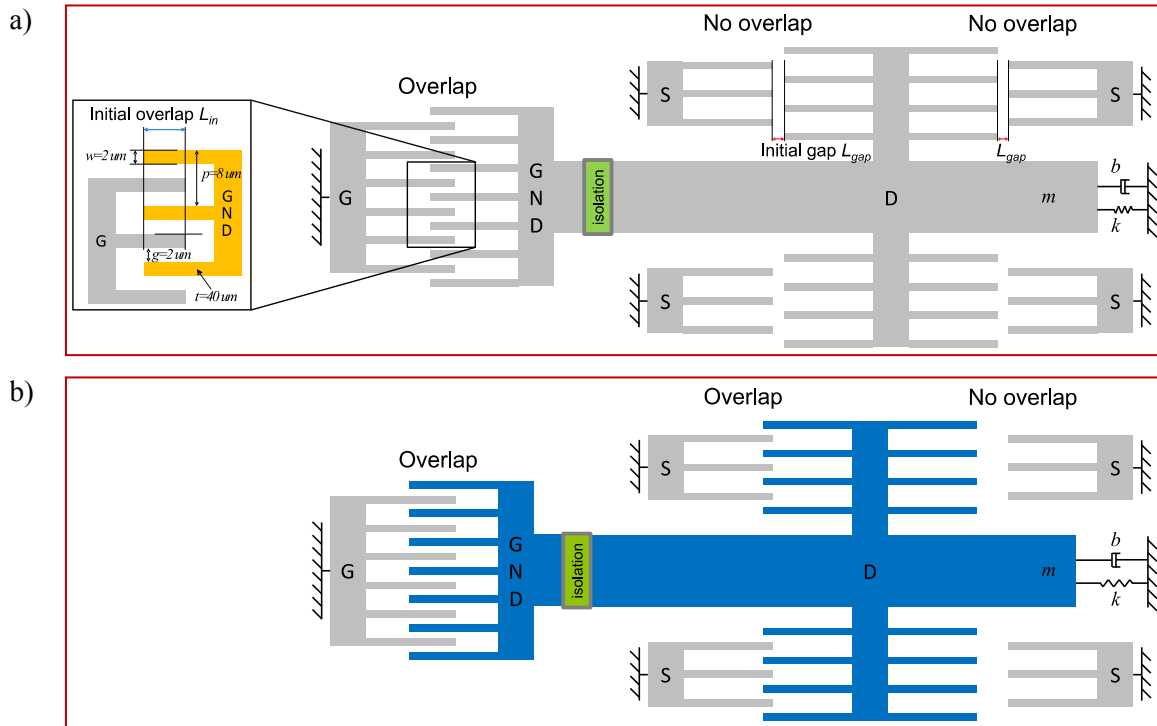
a)

Initial overlap $L_{in}$

$w$=2 um

$p$=8 um

G N D

G

$g$=2 um

$t$=40 um

Overlap

G

G N D

isolation

No overlap

No overlap

S

S

Initial gap $L_{gap}$

$L_{gap}$

D

$m$

$b$

$k$

S

S

b)

Overlap

No overlap

S

S

Overlap

G

G N D

isolation

D

$m$

$b$

$k$

S

S